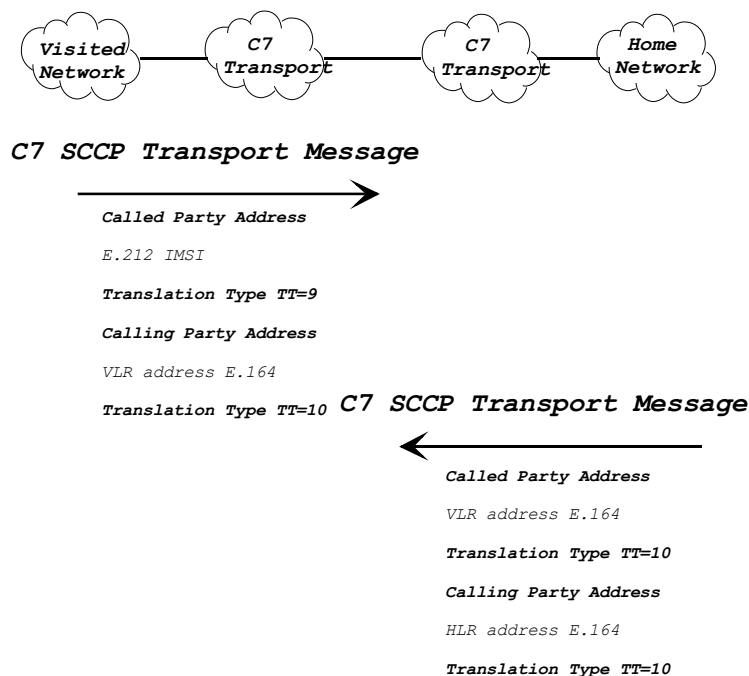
Visited Network

C7 Transport

C7 Transport

Home Network

C7 SCCP Transport Message

Called Party Address

E.212 IMSI

Translation Type TT=9

Calling Party Address

VLR address E.164

Translation Type TT=10

C7 SCCP Transport Message

Called Party Address

VLR address E.164

Translation Type TT=10

Calling Party Address

HLR address E.164

Translation Type TT=10